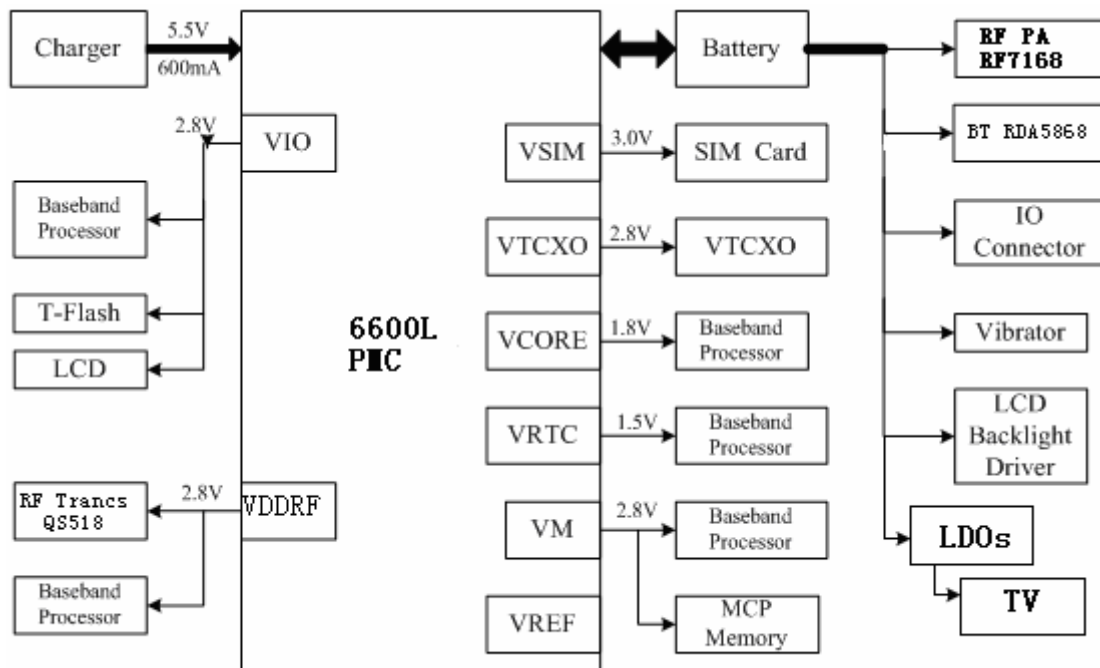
Charger
5.5V
600mA
Battery
RF PA
RF7168
2.8V
VIO
BT RDA5868
VSIM
3.0V
SIM Card
Baseband Processor
IO Connector
VTCXO
2.8V
VTCXO
T-Flash
6600L
P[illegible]C
VCORE
1.8V
Baseband Processor
Vibrator
LCD
LCD Backlight Driver
VRTC
1.5V
Baseband Processor
RF Trancs
QS518
2.8V
VDDRF
VM
2.8V
Baseband Processor
LDOs
Baseband Processor
TV
VREF
MCP Memory